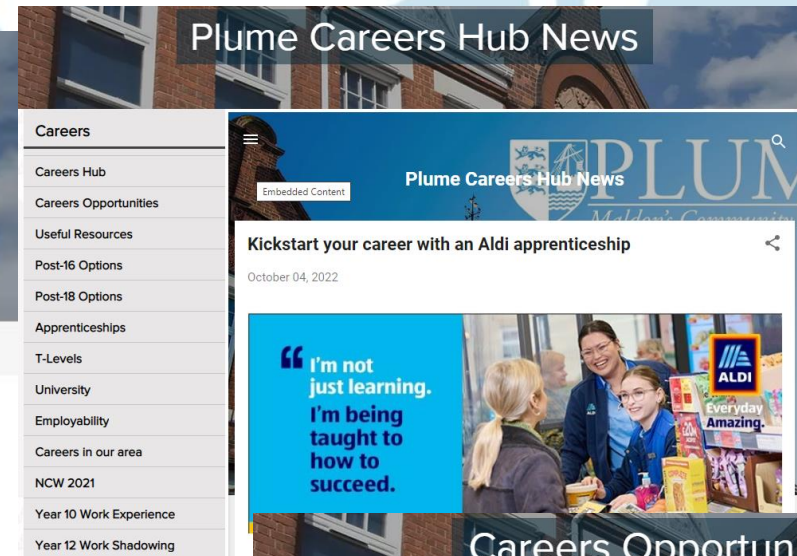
Plume Careers Hub News

Careers

Careers Hub
Careers Opportunities
Useful Resources
Post-16 Options
Post-18 Options
Apprenticeships
T-Levels
University
Employability
Careers in our area
NCW 2021
Year 10 Work Experience
Year 12 Work Shadowing

Embedded Content

Plume Careers Hub News

PLUM
Maldon's Community

Kickstart your career with an Aldi apprenticeship

October 04, 2022

I'm not just learning. I'm being taught to how to succeed.

ALDI
Everyday Amazing.

Careers Opportun